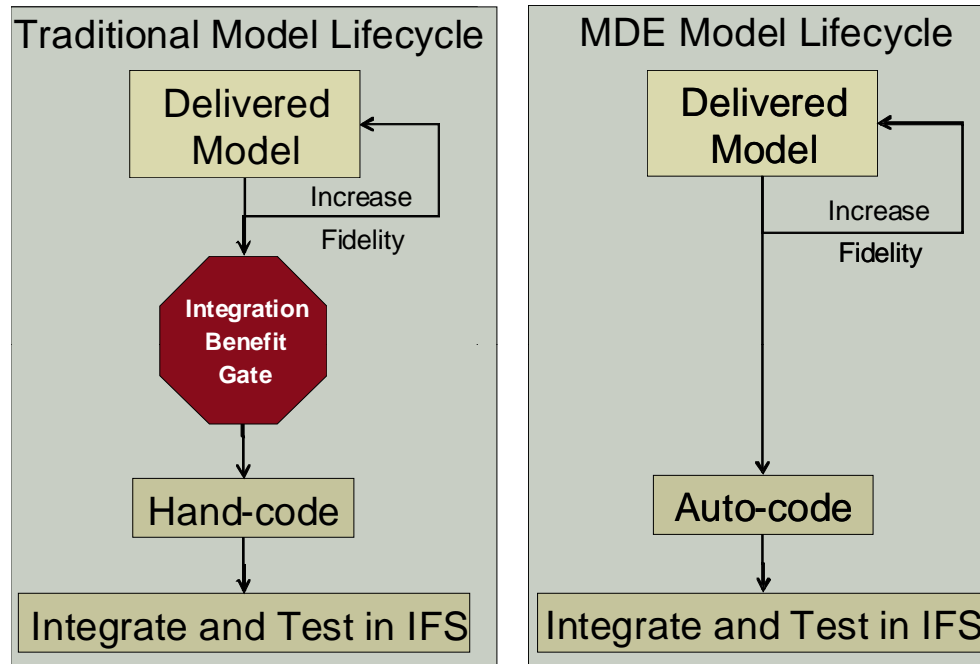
Traditional Model Lifecycle

Delivered Model

Increase Fidelity

Integration Benefit Gate

Hand-code

Integrate and Test in IFS

MDE Model Lifecycle

Delivered Model

Increase Fidelity

Auto-code

Integrate and Test in IFS